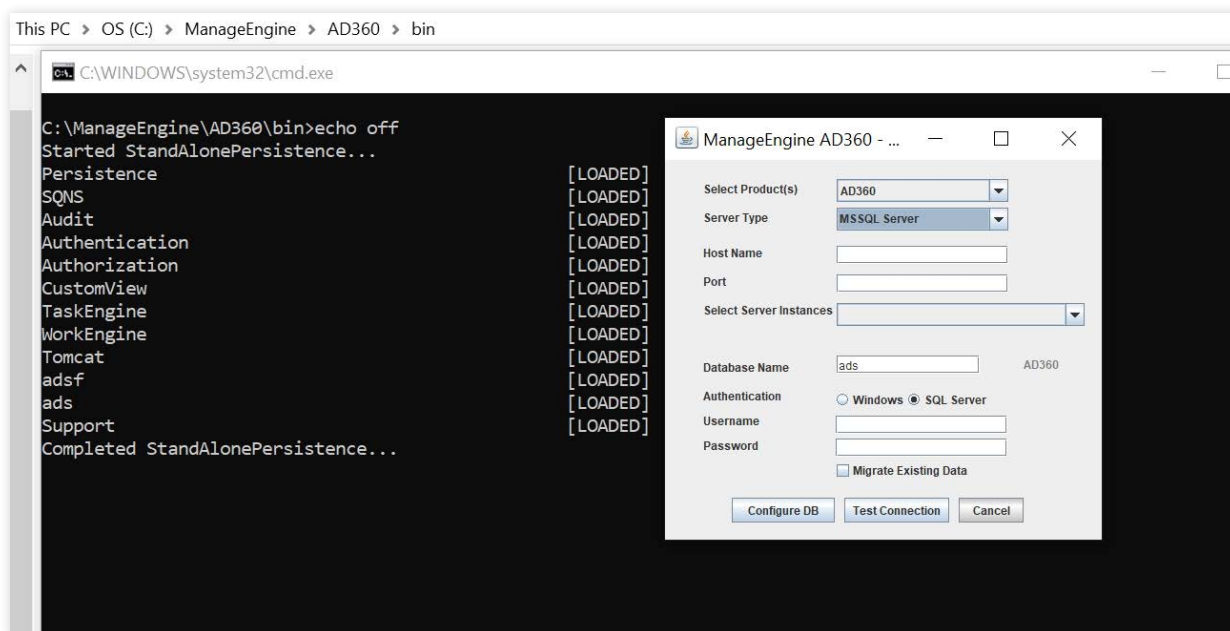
This PC > OS (C:) > ManageEngine > AD360 > bin

C:\WINDOWS\system32\cmd.exe

C:\ManageEngine\AD360\bin>echo off
Started StandAlonePersistence...
Persistence [LOADED]
SQNS [LOADED]
Audit [LOADED]
Authentication [LOADED]
Authorization [LOADED]
CustomView [LOADED]
TaskEngine [LOADED]
WorkEngine [LOADED]
Tomcat [LOADED]
adsf [LOADED]
ads [LOADED]
Support [LOADED]
Completed StandAlonePersistence...

ManageEngine AD360 - ...

Select Product(s) AD360
Server Type MSSQL Server
Host Name
Port
Select Server Instances
Database Name ads AD360
Authentication Windows SQL Server
Username
Password
Migrate Existing Data
Configure DB Test Connection Cancel